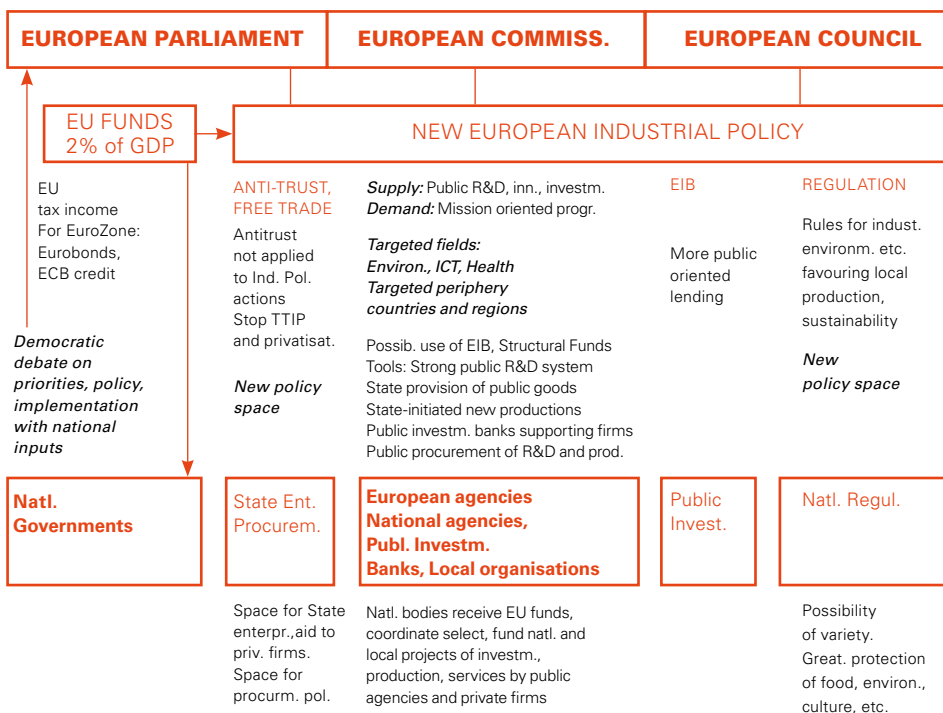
EUROPEAN PARLIAMENT

EUROPEAN COMMISS.

EUROPEAN COUNCIL

EU FUNDS 2% of GDP

NEW EUROPEAN INDUSTRIAL POLICY

EU tax income For EuroZone: Eurobonds, ECB credit

*Democratic debate on priorities, policy, implementation with national inputs*

ANTI-TRUST, FREE TRADE

Antitrust not applied to Ind. Pol. actions Stop TTIP and privatisat.

*New policy space*

*Supply:* Public R&D, inn., investm.
*Demand:* Mission oriented progr.

***Targeted fields: Environ., ICT, Health Targeted periphery countries and regions***

Possib. use of EIB, Structural Funds
Tools: Strong public R&D system
State provision of public goods
State-initiated new productions
Public investm. banks supporting firms
Public procurement of R&D and prod.

EIB

More public oriented lending

REGULATION

Rules for indust. environm. etc. favouring local production, sustainability

*New policy space*

Natl. Governments

State Ent. Procurem.

European agencies
National agencies,
Publ. Investm.
Banks, Local organisations

Public Invest.

Natl. Regul.

Space for State enterpr.,aid to priv. firms. Space for procurm. pol.

Natl. bodies receive EU funds, coordinate select, fund natl. and local projects of investm., production, services by public agencies and private firms

Possibility of variety. Great. protection of food, environ., culture, etc.